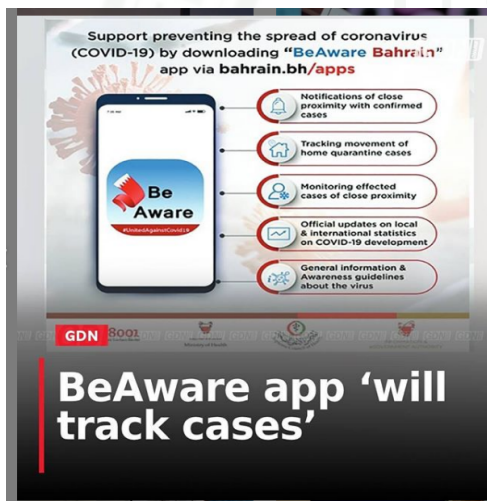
Support preventing the spread of coronavirus (COVID-19) by downloading "BeAware Bahrain" app via bahrain.bh/apps

Be Aware
#UnitedAgainstCovid19

Notifications of close proximity with confirmed cases

Tracking movement of home quarantine cases

Monitoring effected cases of close proximity

Official updates on local & international statistics on COVID-19 development

General information & Awareness guidelines about the virus

GDN 8001

Ministry of Health

BeAware app 'will track cases'